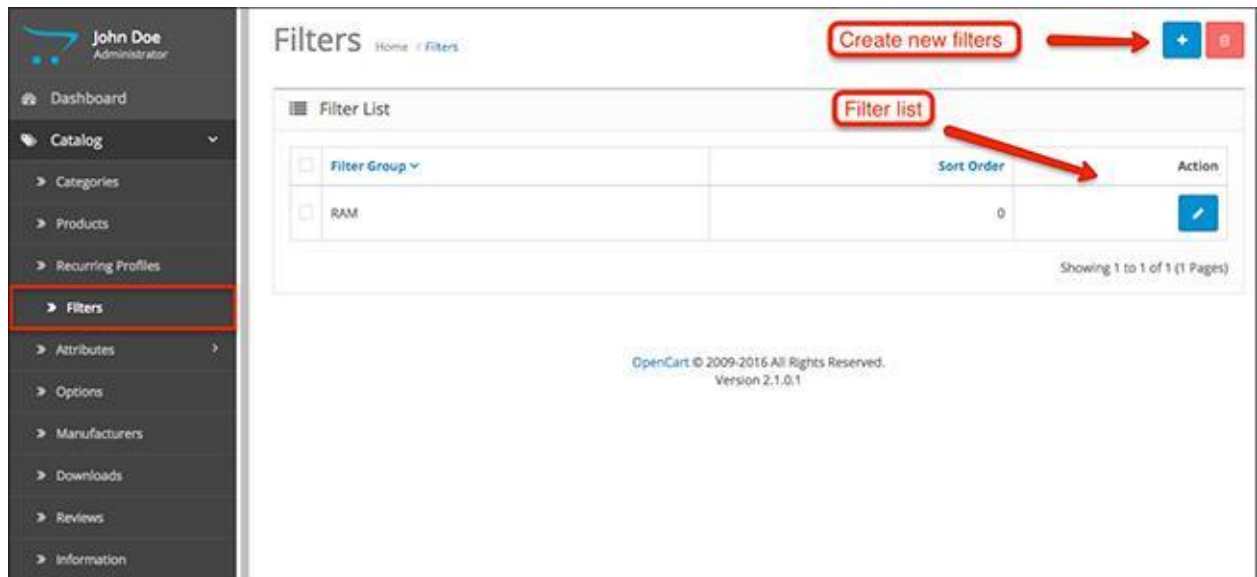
John Doe
Administrator

Dashboard

Catalog

> Categories

> Products

> Recurring Profiles

> Filters

> Attributes

> Options

> Manufacturers

> Downloads

> Reviews

> Information

Filters Home / Filters

Create new filters

Filter List

Filter list

| | Filter Group | Sort Order | Action |
|---|---|---|---|
| | RAM | 0 | |

Showing 1 to 1 of 1 (1 Pages)

OpenCart © 2009-2016 All Rights Reserved.
Version 2.1.0.1